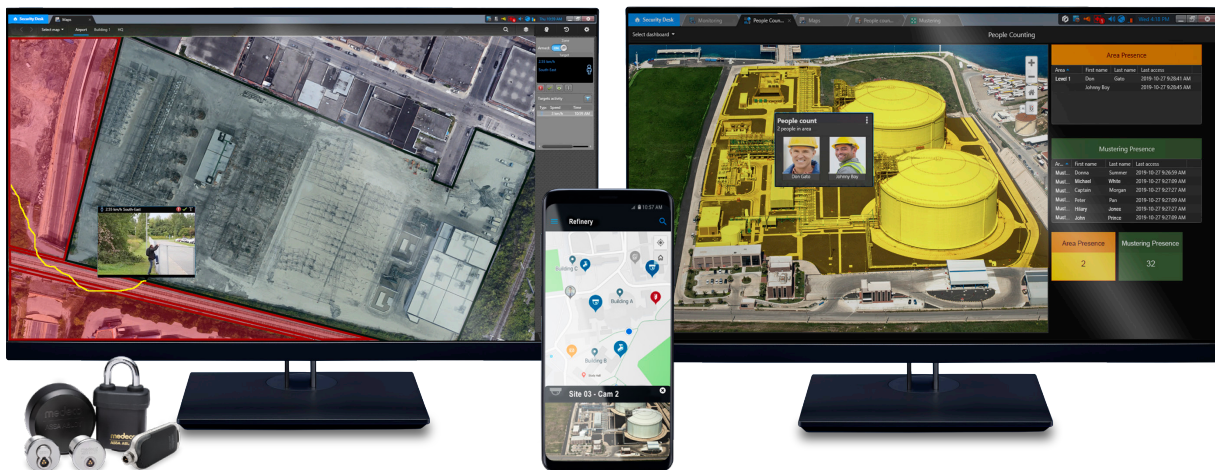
Security Desk
Maps
Select map
Airport
Building 1
2.59 km/h South East
Security Desk
Mustering
People Coun...
Maps
People coun...
Mustering
Wed 4:15 PM
Select dashboard
People Counting
Area Presence
Area
First name
Last name
Last access
Level 1
Don
Gats
2019-10-27 9:28:41 AM
Johnny
Bay
2019-10-27 9:28:45 AM
People count
2 people in area
Don Gats
Johnny Bay
Mustering Presence
Ar...
First name
Last name
Last access
Must...
Donna
Summer
2019-10-27 9:26:09 AM
Must...
Michael
White
2019-10-27 9:27:09 AM
Must...
Captain
Morgan
2019-10-27 9:27:27 AM
Must...
Peter
Pan
2019-10-27 9:27:09 AM
Must...
Hilary
Jones
2019-10-27 9:27:09 AM
Must...
John
Prince
2019-10-27 9:27:09 AM
Area Presence
2
Mustering Presence
32
10:57 AM
Refinery
Building C
Building A
Building B
Site 03 - Cam 2
medeco
medeco